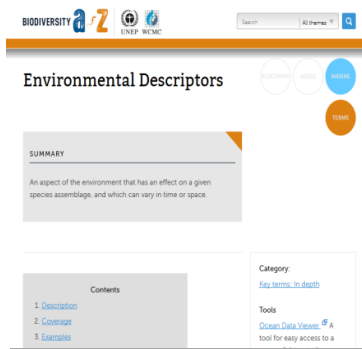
BIODIVERSITY a-z UNEP WCMC

Search

All themes

Environmental Descriptors

ECOSYSTEMS

AREAS

MAPPING

TERMS

SUMMARY

An aspect of the environment that has an effect on a given species assemblage, and which can vary in time or space.

Contents

1. Description

2. Coverage

3. Examples

Category:

Key terms: In depth

Tools

Ocean Data Viewer A tool for easy access to a